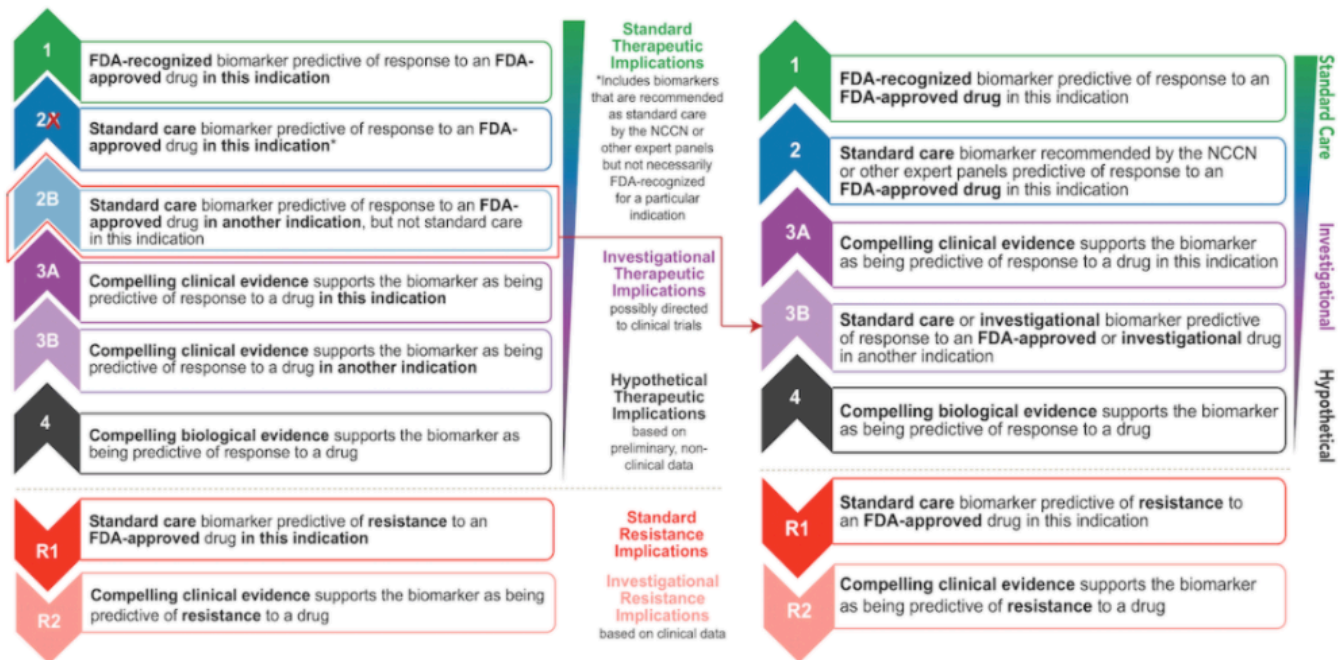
1
FDA-recognized biomarker predictive of response to an FDA-approved drug in this indication

2A
Standard care biomarker predictive of response to an FDA-approved drug in this indication*

2B
Standard care biomarker predictive of response to an FDA-approved drug in another indication, but not standard care in this indication

3A
Compelling clinical evidence supports the biomarker as being predictive of response to a drug in this indication

3B
Compelling clinical evidence supports the biomarker as being predictive of response to a drug in another indication

4
Compelling biological evidence supports the biomarker as being predictive of response to a drug

R1
Standard care biomarker predictive of resistance to an FDA-approved drug in this indication

R2
Compelling clinical evidence supports the biomarker as being predictive of resistance to a drug

Standard Therapeutic Implications
*Includes biomarkers that are recommended as standard care by the NCCN or other expert panels but not necessarily FDA-recognized for a particular indication

Investigational Therapeutic Implications
possibly directed to clinical trials

Hypothetical Therapeutic Implications
based on preliminary, non-clinical data

Standard Resistance Implications

Investigational Resistance Implications
based on clinical data

1
FDA-recognized biomarker predictive of response to an FDA-approved drug in this indication

2
Standard care biomarker recommended by the NCCN or other expert panels predictive of response to an FDA-approved drug in this indication

3A
Compelling clinical evidence supports the biomarker as being predictive of response to a drug in this indication

3B
Standard care or investigational biomarker predictive of response to an FDA-approved or investigational drug in another indication

4
Compelling biological evidence supports the biomarker as being predictive of response to a drug

R1
Standard care biomarker predictive of resistance to an FDA-approved drug in this indication

R2
Compelling clinical evidence supports the biomarker as being predictive of resistance to a drug

Standard Care
Investigational
Hypothetical